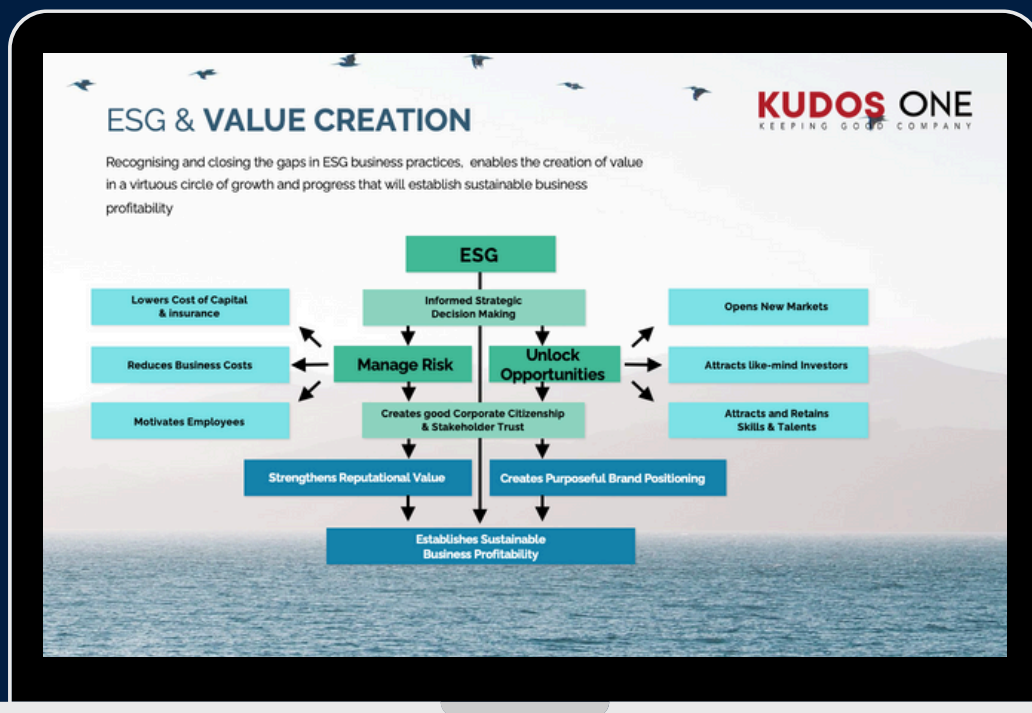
ESG & VALUE CREATION

KUDOS ONE
KEEPING GOOD COMPANY

Recognising and closing the gaps in ESG business practices, enables the creation of value in a virtuous circle of growth and progress that will establish sustainable business profitability

ESG

Informed Strategic Decision Making

Lowers Cost of Capital & insurance

Reduces Business Costs

Motivates Employees

Manage Risk

Unlock Opportunities

Opens New Markets

Attracts like-mind Investors

Attracts and Retains Skills & Talents

Creates good Corporate Citizenship & Stakeholder Trust

Strengthens Reputational Value

Creates Purposeful Brand Positioning

Establishes Sustainable Business Profitability